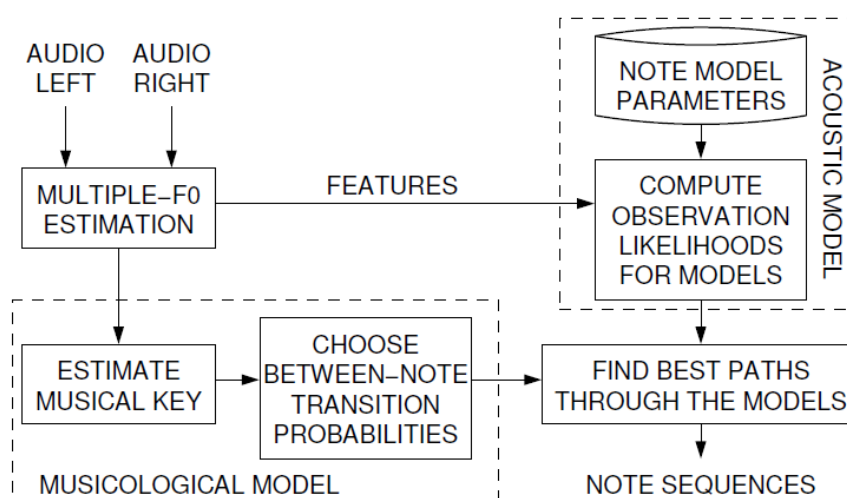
AUDIO LEFT

AUDIO RIGHT

MULTIPLE–F0 ESTIMATION

FEATURES

NOTE MODEL PARAMETERS

COMPUTE OBSERVATION LIKELIHOODS FOR MODELS

ACOUSTIC MODEL

ESTIMATE MUSICAL KEY

CHOOSE BETWEEN–NOTE TRANSITION PROBABILITIES

FIND BEST PATHS THROUGH THE MODELS

MUSICOLOGICAL MODEL

NOTE SEQUENCES